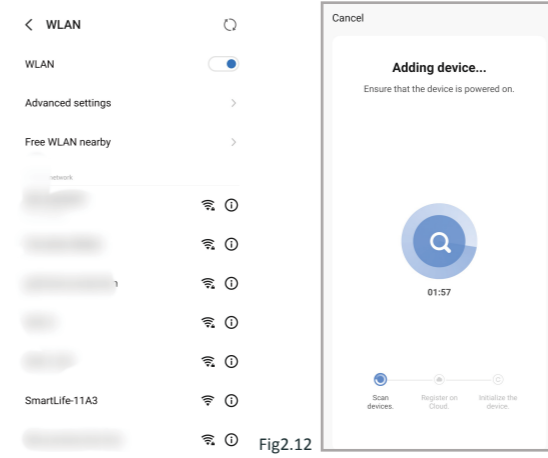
WLAN

WLAN

Advanced settings

Free WLAN nearby

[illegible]network

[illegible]

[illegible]

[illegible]n

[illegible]

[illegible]

SmartLife-11A3

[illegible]

Fig2.12

Cancel

Adding device...

Ensure that the device is powered on.

01:57

Scan devices.

Register on Cloud.

Initialize the device.